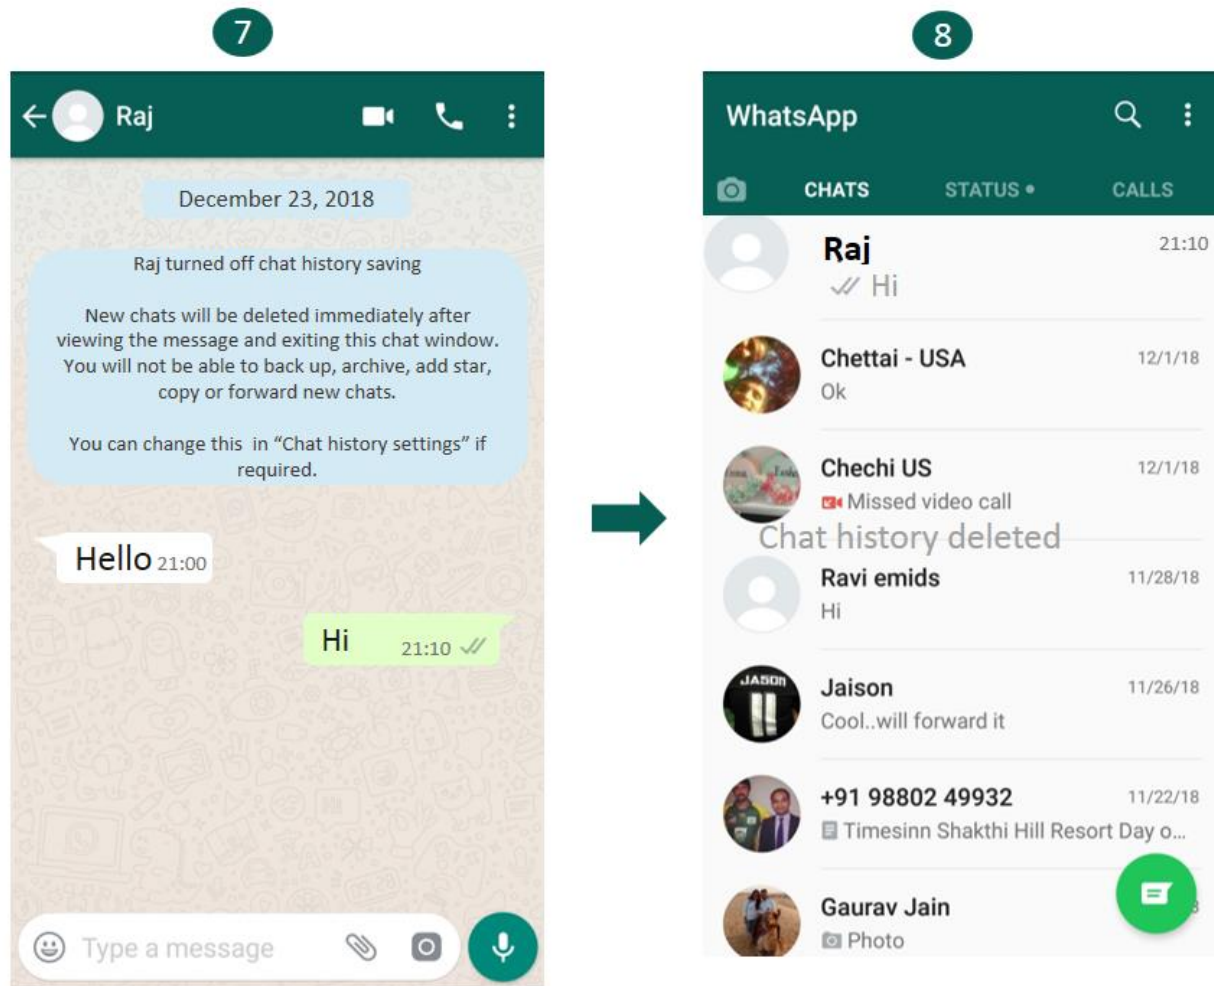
7

Raj

December 23, 2018

Raj turned off chat history saving

New chats will be deleted immediately after viewing the message and exiting this chat window. You will not be able to back up, archive, add star, copy or forward new chats.

You can change this in "Chat history settings" if required.

Hello 21:00

Hi 21:10

Type a message

8

WhatsApp

CHATS STATUS • CALLS

Raj 21:10
Hi

Chettai - USA 12/1/18
Ok

Chechi US 12/1/18
Missed video call

Chat history deleted

Ravi emids 11/28/18
Hi

Jaison 11/26/18
Cool..will forward it

+91 98802 49932 11/22/18
Timesinn Shakthi Hill Resort Day o...

Gaurav Jain
Photo